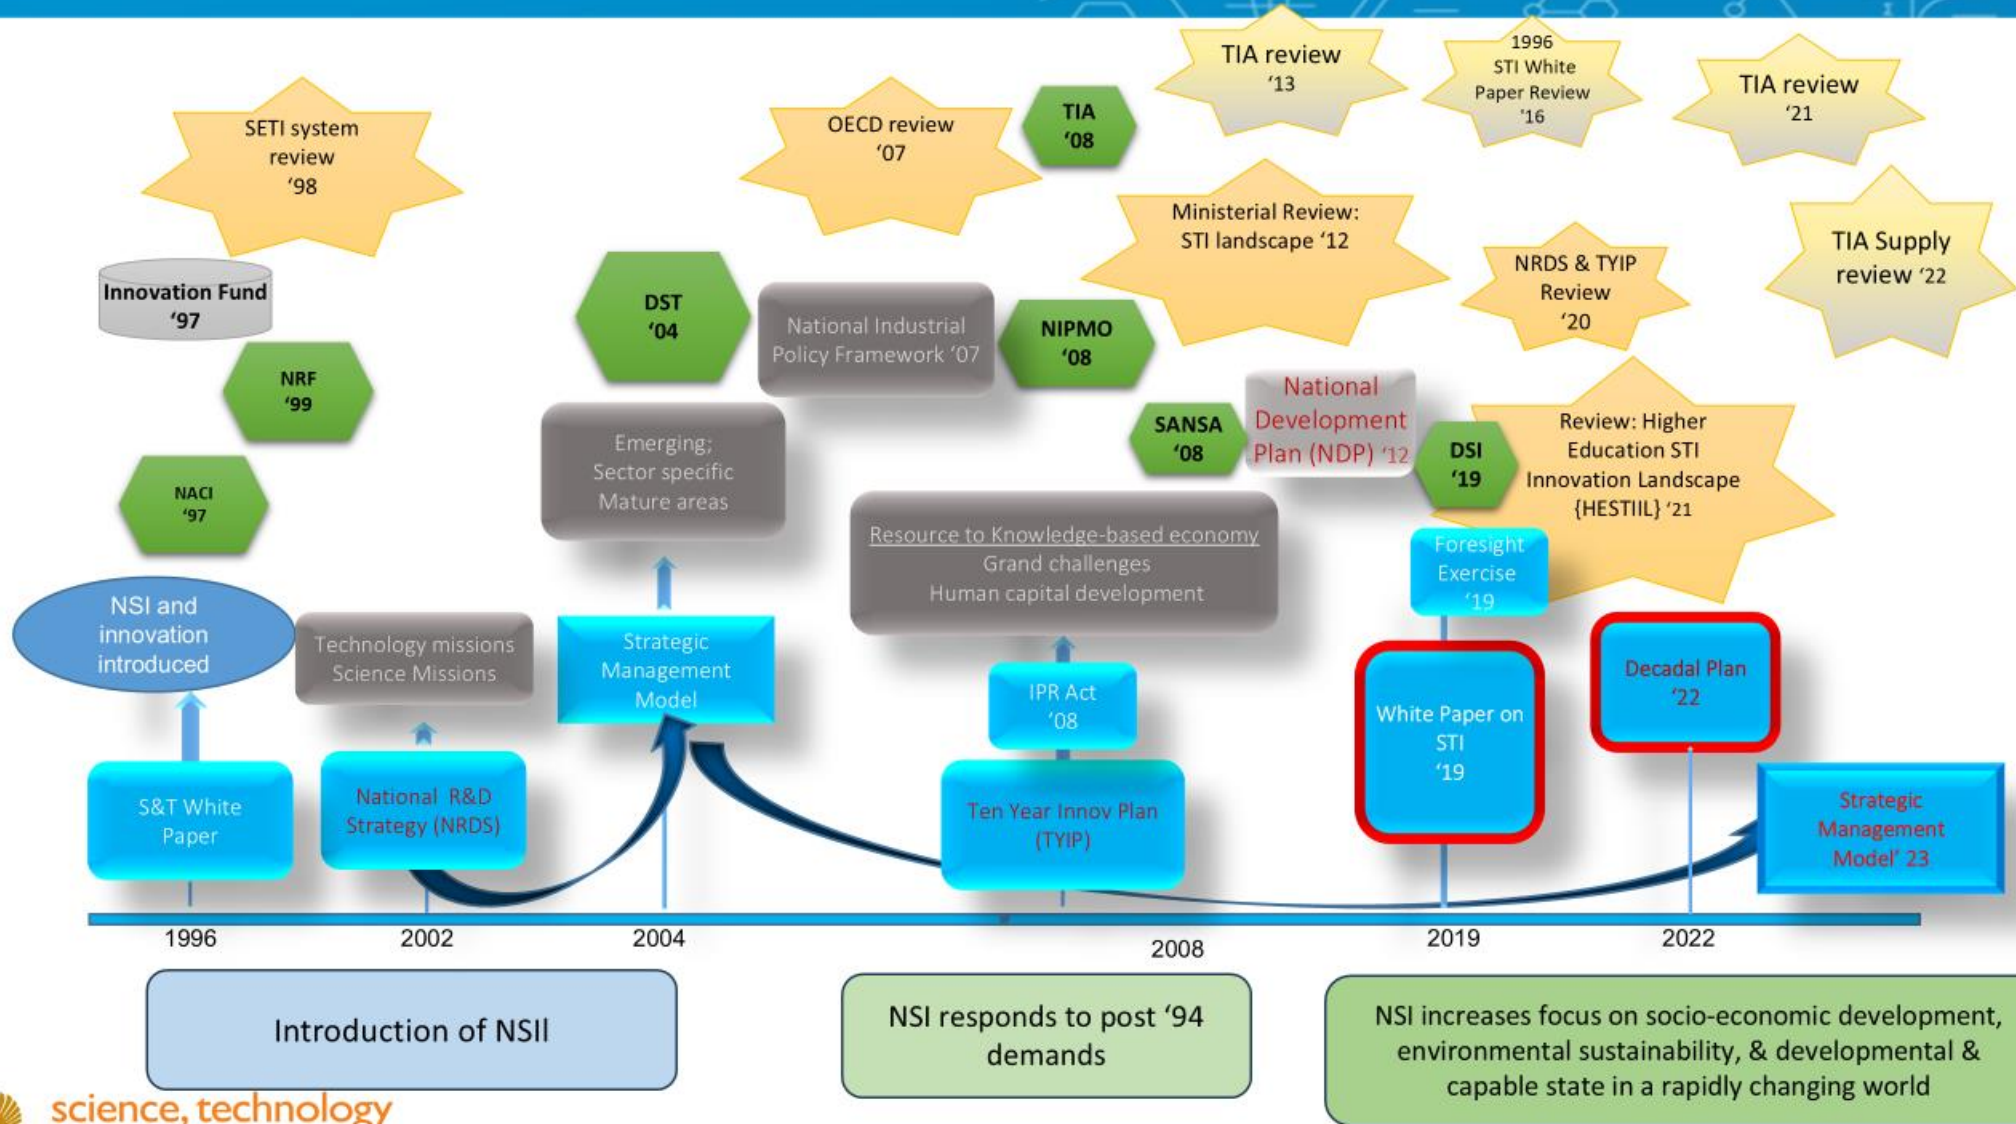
SETI system review '98

Innovation Fund '97

NRF '99

NACI '97

NSI and innovation introduced

Technology missions Science Missions

S&T White Paper

National R&D Strategy (NRDS)

DST '04

Emerging; Sector specific Mature areas

Strategic Management Model

OECD review '07

TIA '08

National Industrial Policy Framework '07

NIPMO '08

Resource to Knowledge-based economy Grand challenges Human capital development

IPR Act '08

Ten Year Innov Plan (TYIP)

TIA review '13

1996 STI White Paper Review '16

TIA review '21

Ministerial Review: STI landscape '12

NRDS & TYIP Review '20

TIA Supply review '22

SANSA '08

National Development Plan (NDP) '12

DSI '19

Review: Higher Education STI Innovation Landscape {HESTIIL} '21

Foresight Exercise '19

White Paper on STI '19

Decadal Plan '22

Strategic Management Model' 23

1996 2002 2004 2008 2019 2022

Introduction of NSII

NSI responds to post '94 demands

NSI increases focus on socio-economic development, environmental sustainability, & developmental & capable state in a rapidly changing world

science, technology